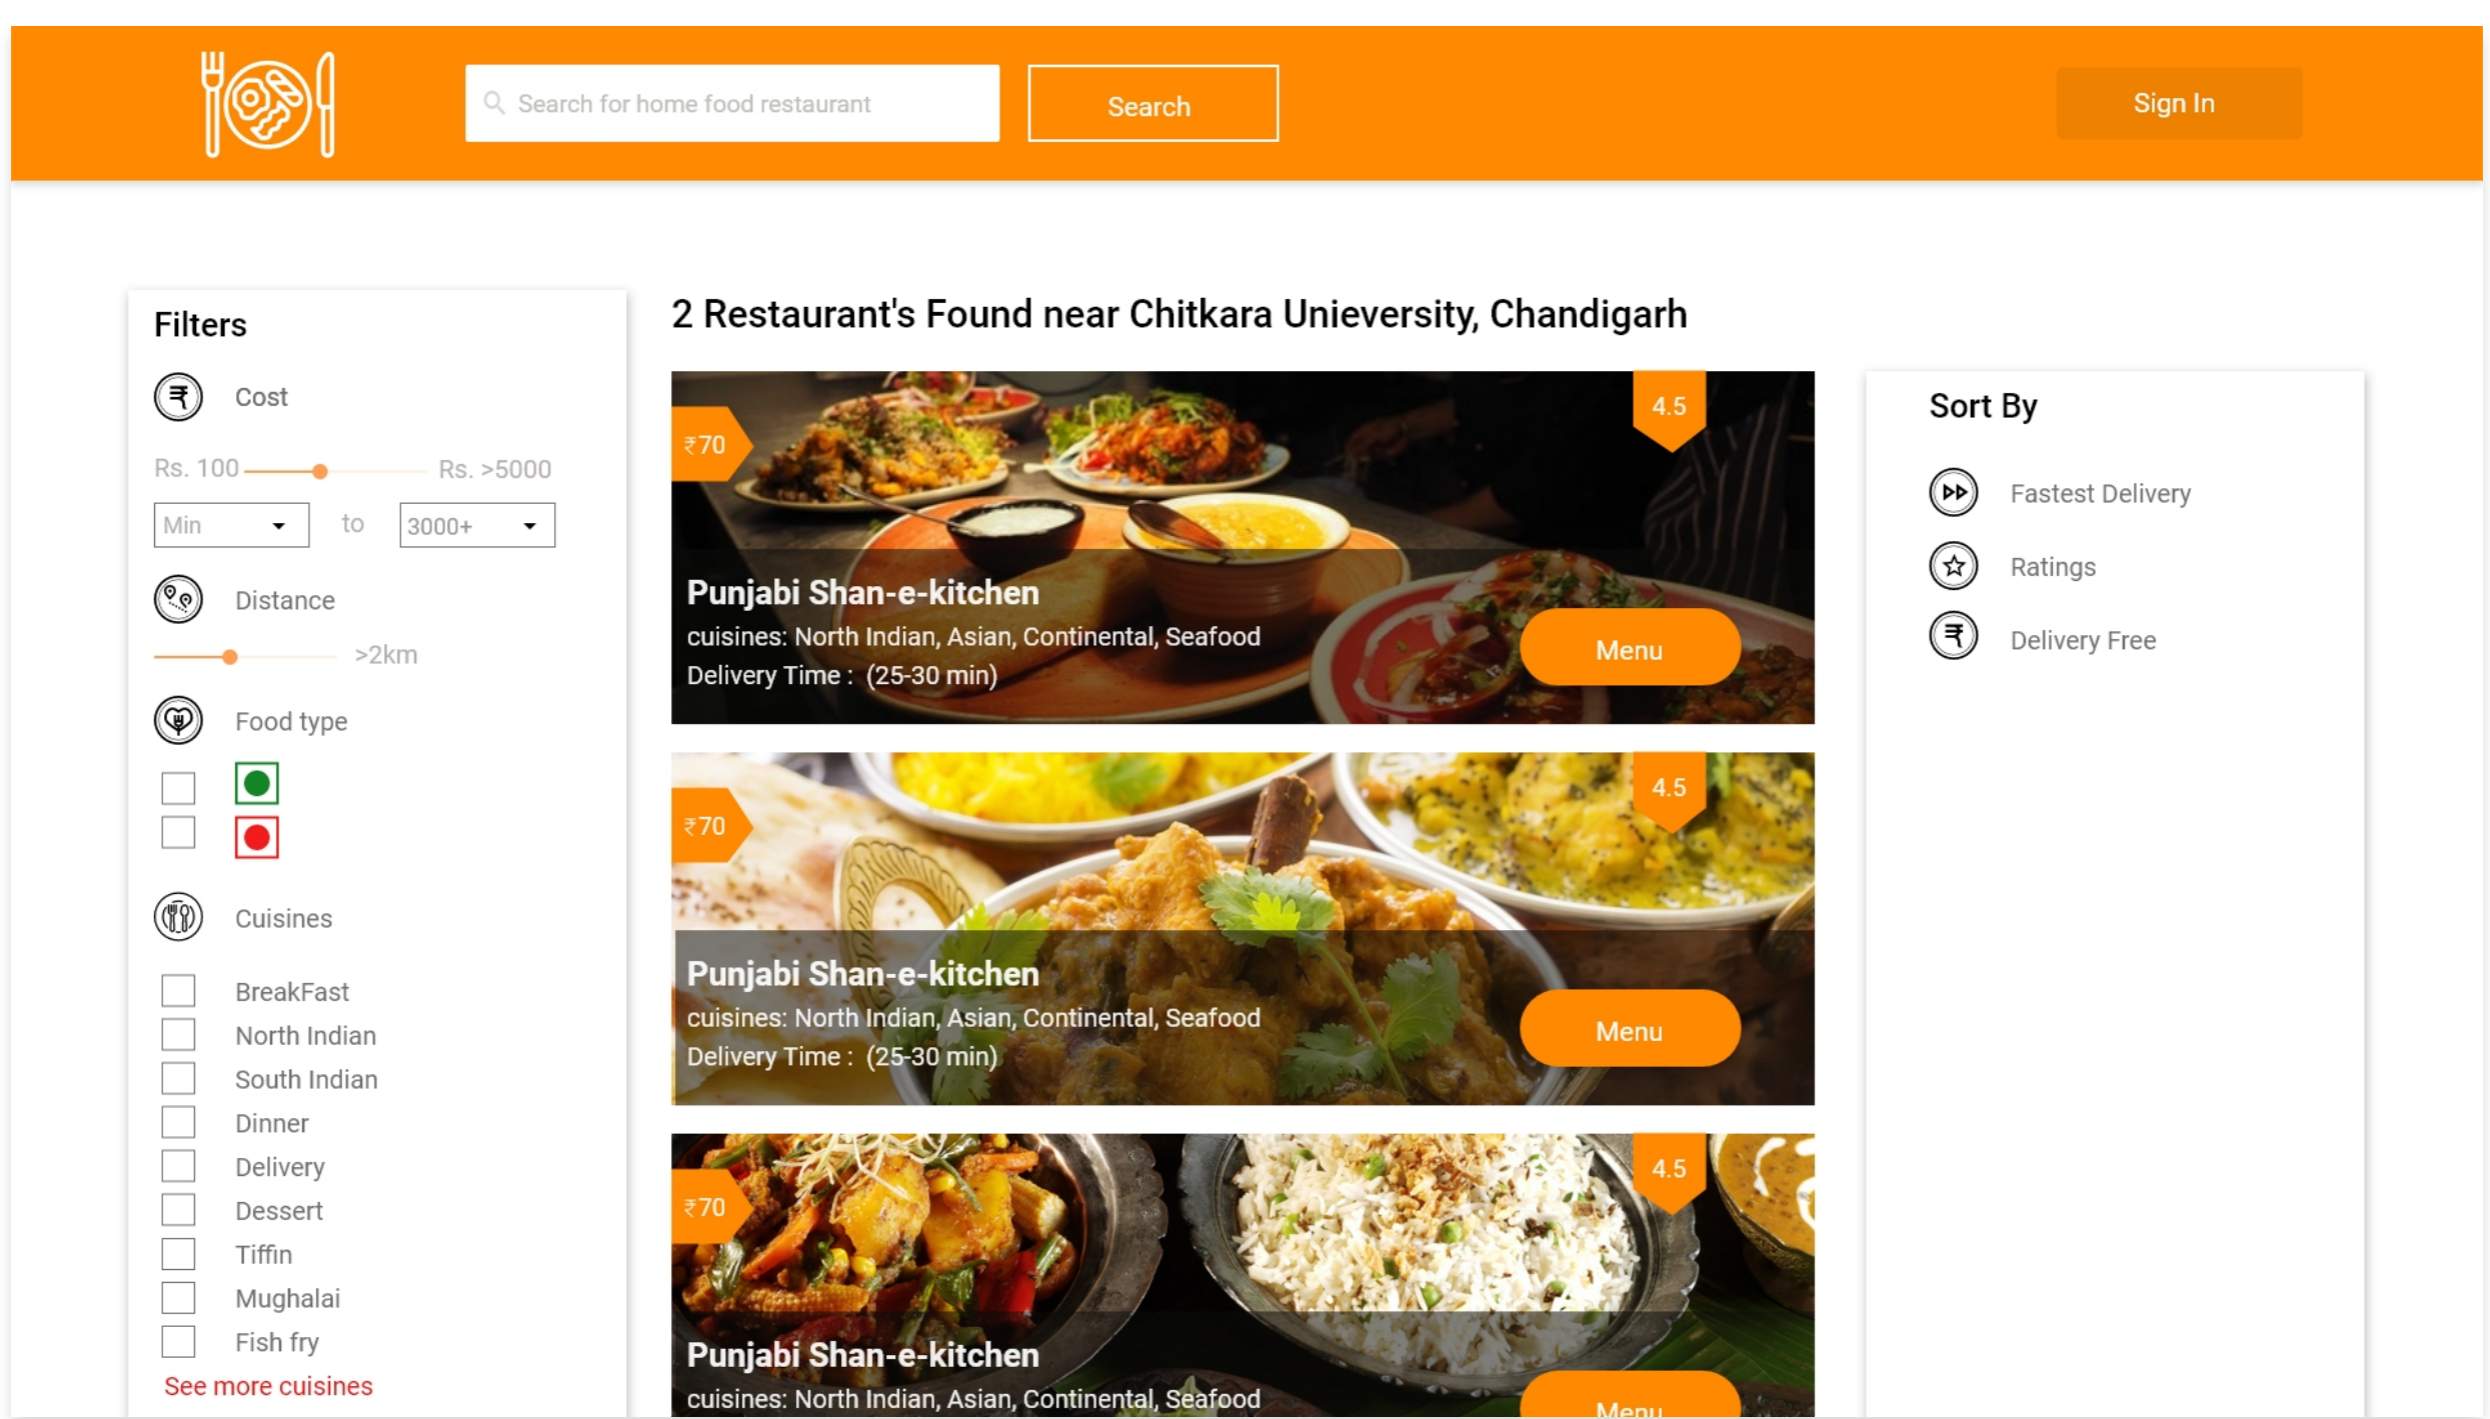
Search for home food restaurant

Search

Sign In

Filters

Cost

Rs. 100 Rs. >5000

Min to 3000+

Distance

>2km

Food type

Cuisines

BreakFast
North Indian
South Indian
Dinner
Delivery
Dessert
Tiffin
Mughalai
Fish fry

See more cuisines

2 Restaurant's Found near Chitkara Unieversity, Chandigarh

₹70
4.5
Punjabi Shan-e-kitchen
cuisines: North Indian, Asian, Continental, Seafood
Delivery Time : (25-30 min)
Menu

₹70
4.5
Punjabi Shan-e-kitchen
cuisines: North Indian, Asian, Continental, Seafood
Delivery Time : (25-30 min)
Menu

₹70
4.5
Punjabi Shan-e-kitchen
cuisines: North Indian, Asian, Continental, Seafood
Menu

Sort By

Fastest Delivery
Ratings
Delivery Free